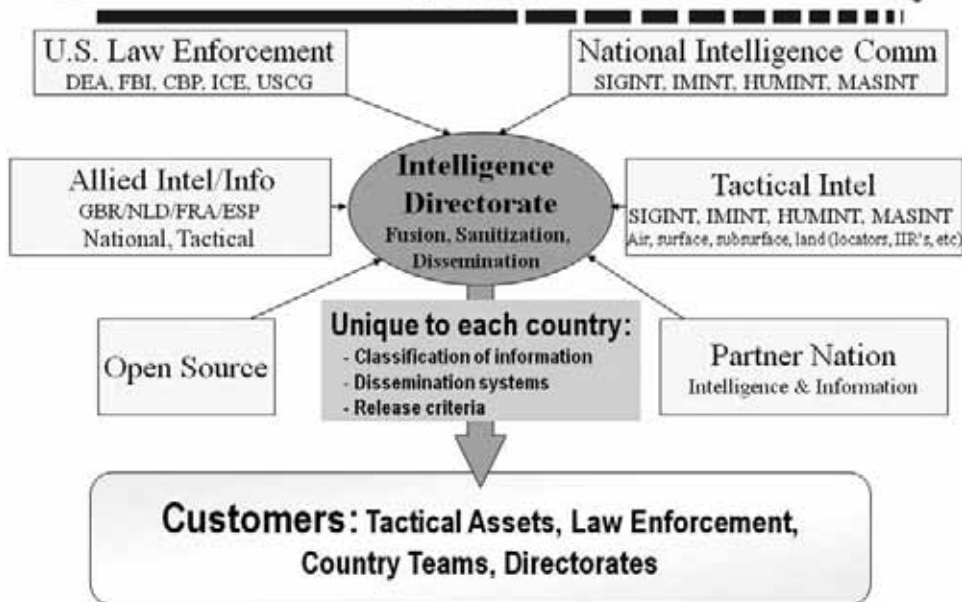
U.S. Law Enforcement
DEA, FBI, CBP, ICE, USCG

National Intelligence Comm
SIGINT, IMINT, HUMINT, MASINT

Allied Intel/Info
GBR/NLD/FRA/ESP
National, Tactical

Intelligence Directorate
Fusion, Sanitization, Dissemination

Tactical Intel
SIGINT, IMINT, HUMINT, MASINT
Air, surface, subsurface, land (locators, IIR's, etc)

Open Source

Unique to each country:
- Classification of information
- Dissemination systems
- Release criteria

Partner Nation
Intelligence & Information

Customers: Tactical Assets, Law Enforcement, Country Teams, Directorates